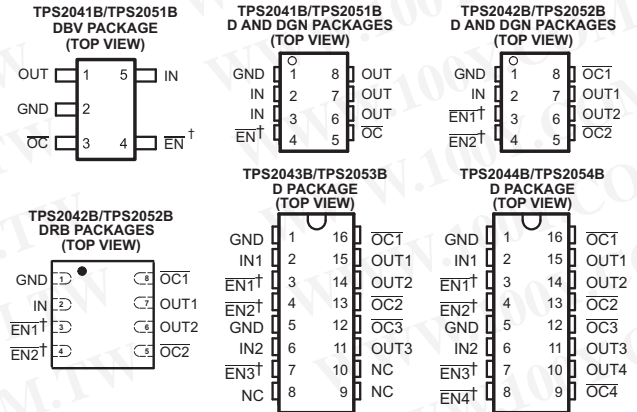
TPS2041B/TPS2051B
DBV PACKAGE
(TOP VIEW)

OUT 1 5 IN
GND 2
$\overline{OC}$ 3 4 $\overline{EN}^{\dagger}$

TPS2041B/TPS2051B
D AND DGN PACKAGES
(TOP VIEW)

GND 1 8 OUT
IN 2 7 OUT
IN 3 6 OUT
$\overline{EN}^{\dagger}$ 4 5 $\overline{OC}$

TPS2042B/TPS2052B
D AND DGN PACKAGES
(TOP VIEW)

GND 1 8 $\overline{OC1}$
IN 2 7 OUT1
$\overline{EN1}^{\dagger}$ 3 6 OUT2
$\overline{EN2}^{\dagger}$ 4 5 $\overline{OC2}$

TPS2042B/TPS2052B
DRB PACKAGES
(TOP VIEW)

GND 1 8 $\overline{OC1}$
IN 2 7 OUT1
$\overline{EN1}^{\dagger}$ 3 6 OUT2
$\overline{EN2}^{\dagger}$ 4 5 $\overline{OC2}$

TPS2043B/TPS2053B
D PACKAGE
(TOP VIEW)

GND 1 16 $\overline{OC1}$
IN1 2 15 OUT1
$\overline{EN1}^{\dagger}$ 3 14 OUT2
$\overline{EN2}^{\dagger}$ 4 13 $\overline{OC2}$
GND 5 12 $\overline{OC3}$
IN2 6 11 OUT3
$\overline{EN3}^{\dagger}$ 7 10 NC
NC 8 9 NC

TPS2044B/TPS2054B
D PACKAGE
(TOP VIEW)

GND 1 16 $\overline{OC1}$
IN1 2 15 OUT1
$\overline{EN1}^{\dagger}$ 3 14 OUT2
$\overline{EN2}^{\dagger}$ 4 13 $\overline{OC2}$
GND 5 12 $\overline{OC3}$
IN2 6 11 OUT3
$\overline{EN3}^{\dagger}$ 7 10 OUT4
$\overline{EN4}^{\dagger}$ 8 9 $\overline{OC4}$